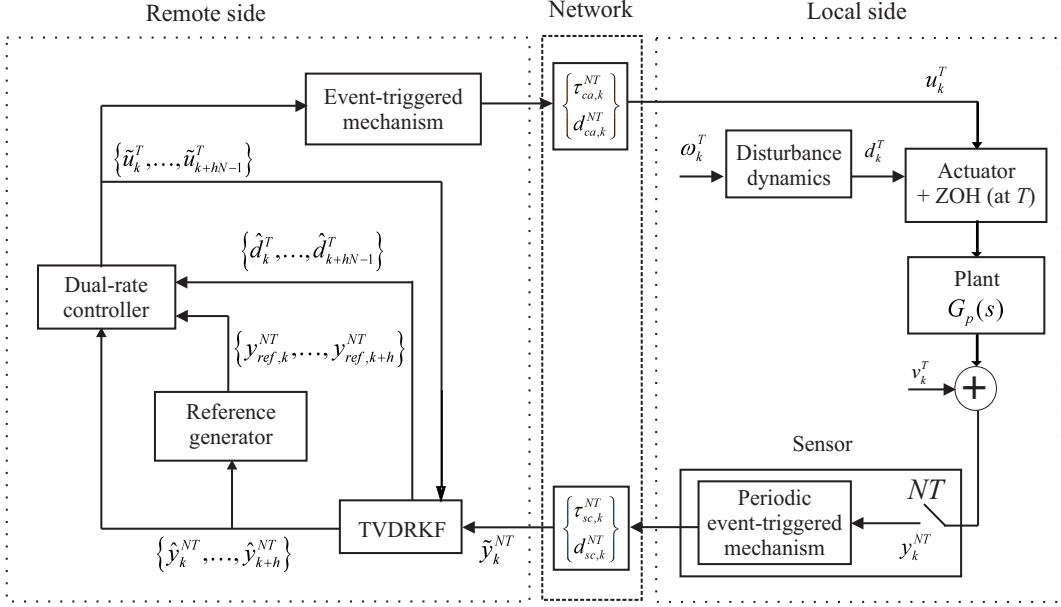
Remote side

Network

Local side

Event-triggered mechanism

$\left\{\begin{matrix}\tau_{ca,k}^{NT}\\ d_{ca,k}^{NT}\end{matrix}\right\}$

$u_k^T$

$\left\{\tilde{u}_k^T,\ldots,\tilde{u}_{k+hN-1}^T\right\}$

$\omega_k^T$

Disturbance dynamics

$d_k^T$

Actuator + ZOH (at $T$)

$\left\{\hat{d}_k^T,\ldots,\hat{d}_{k+hN-1}^T\right\}$

Dual-rate controller

Plant

$G_p(s)$

$\left\{y_{ref,k}^{NT},\ldots,y_{ref,k+h}^{NT}\right\}$

$v_k^T$

$+$

Reference generator

Sensor

$NT$

Periodic event-triggered mechanism

TVDRKF

$\left\{\begin{matrix}\tau_{sc,k}^{NT}\\ d_{sc,k}^{NT}\end{matrix}\right\}$

$\left\{\hat{y}_k^{NT},\ldots,\hat{y}_{k+h}^{NT}\right\}$

$\tilde{y}_k^{NT}$

$y_k^{NT}$